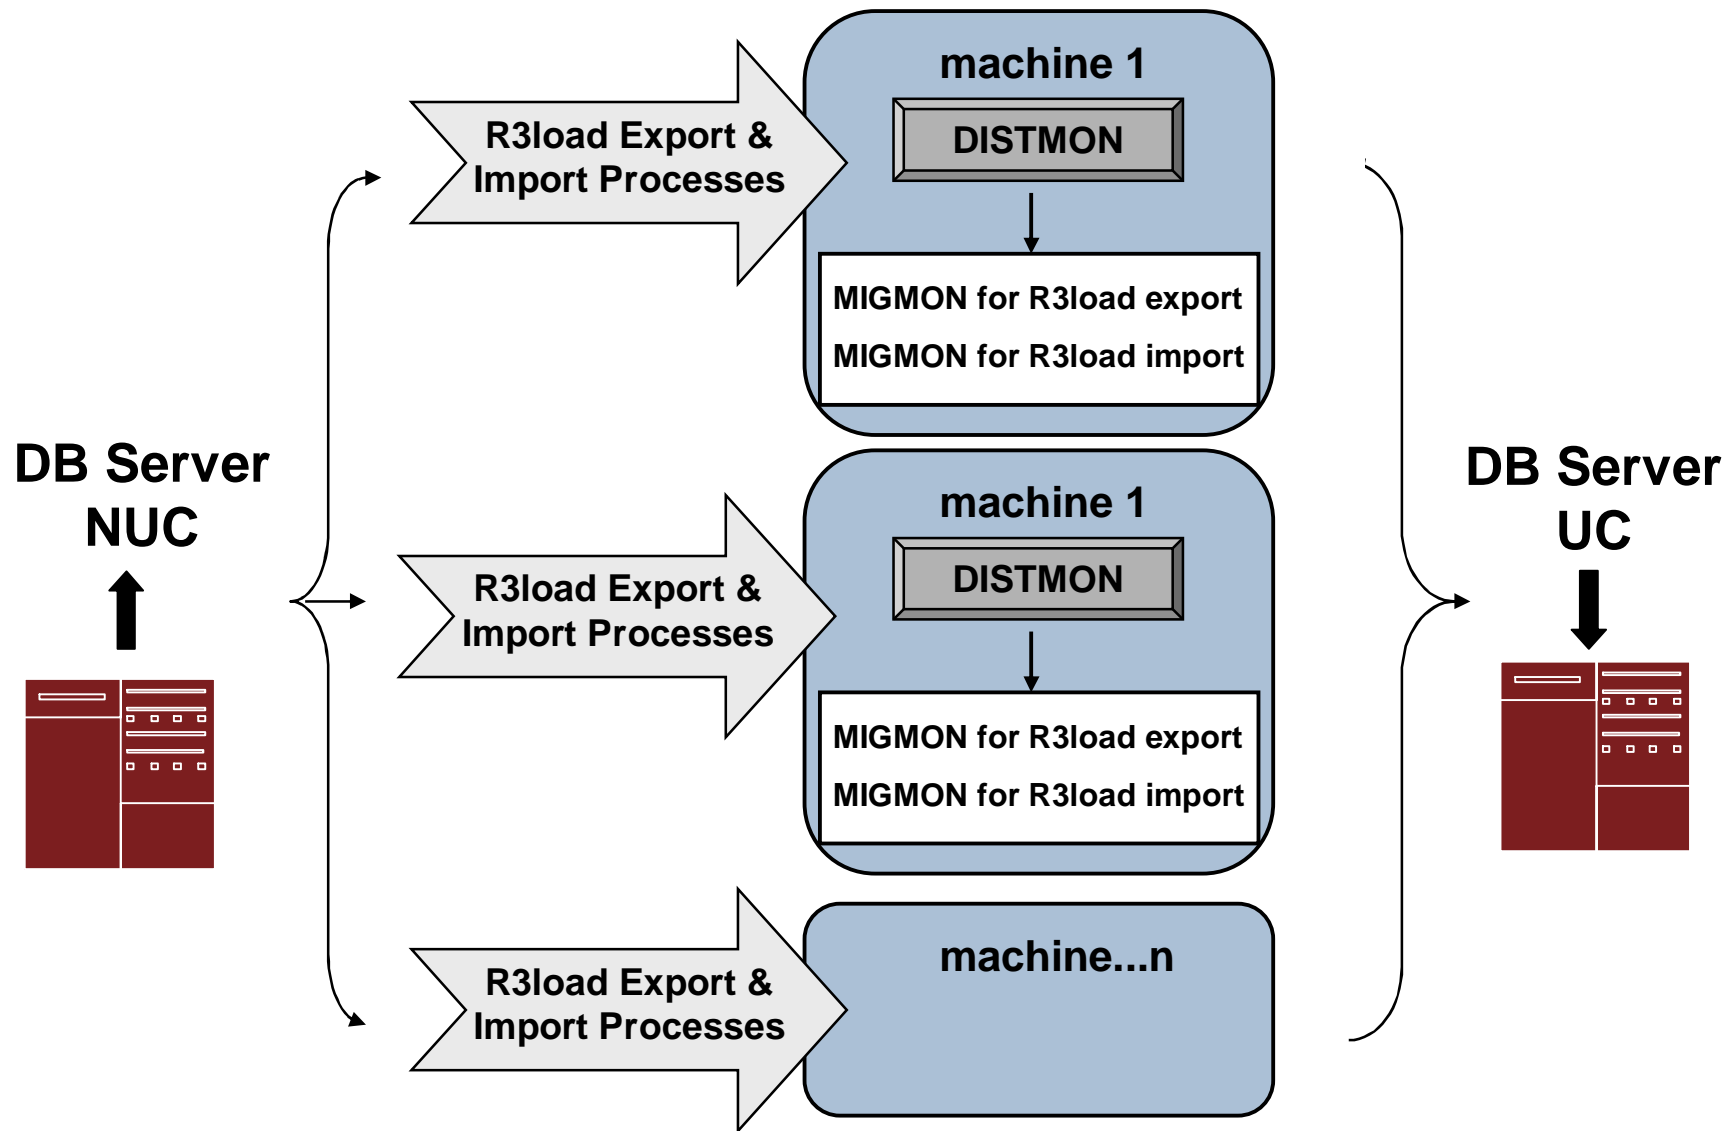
DB Server NUC

R3load Export & Import Processes

machine 1

DISTMON

MIGMON for R3load export

MIGMON for R3load import

R3load Export & Import Processes

machine 1

DISTMON

MIGMON for R3load export

MIGMON for R3load import

R3load Export & Import Processes

machine...n

DB Server UC